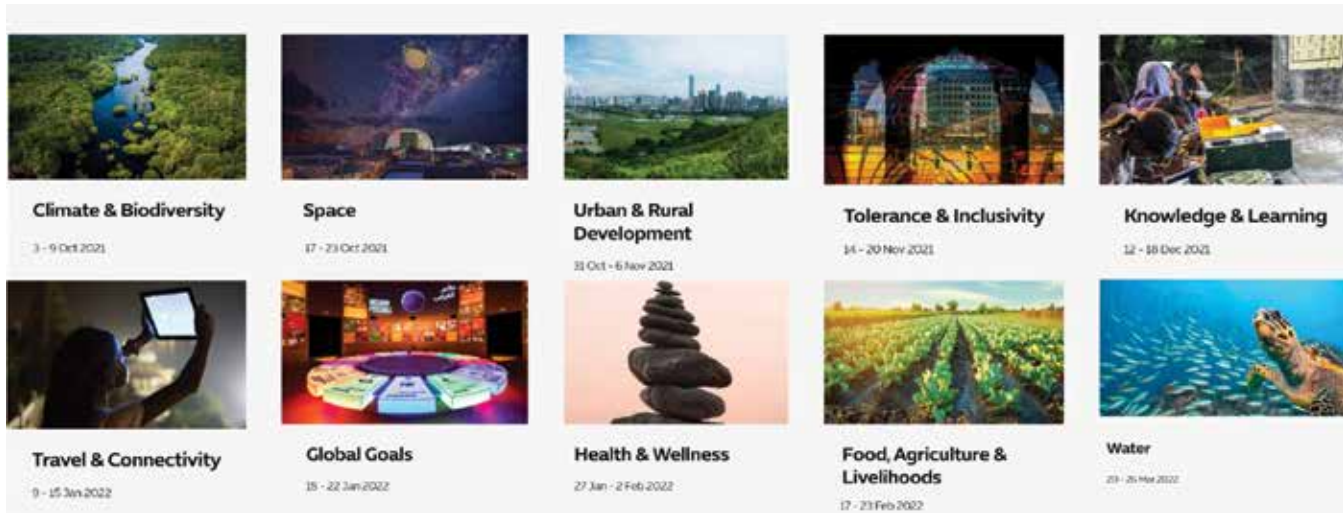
Climate & Biodiversity

3 - 9 Oct 2021

Space

17 - 23 Oct 2021

Urban & Rural Development

31 Oct - 6 Nov 2021

Tolerance & Inclusivity

14 - 20 Nov 2021

Knowledge & Learning

12 - 18 Dec 2021

Travel & Connectivity

9 - 15 Jan 2022

Global Goals

16 - 22 Jan 2022

Health & Wellness

27 Jan - 2 Feb 2022

Food, Agriculture & Livelihoods

17 - 23 Feb 2022

Water

20 - 26 Mar 2022